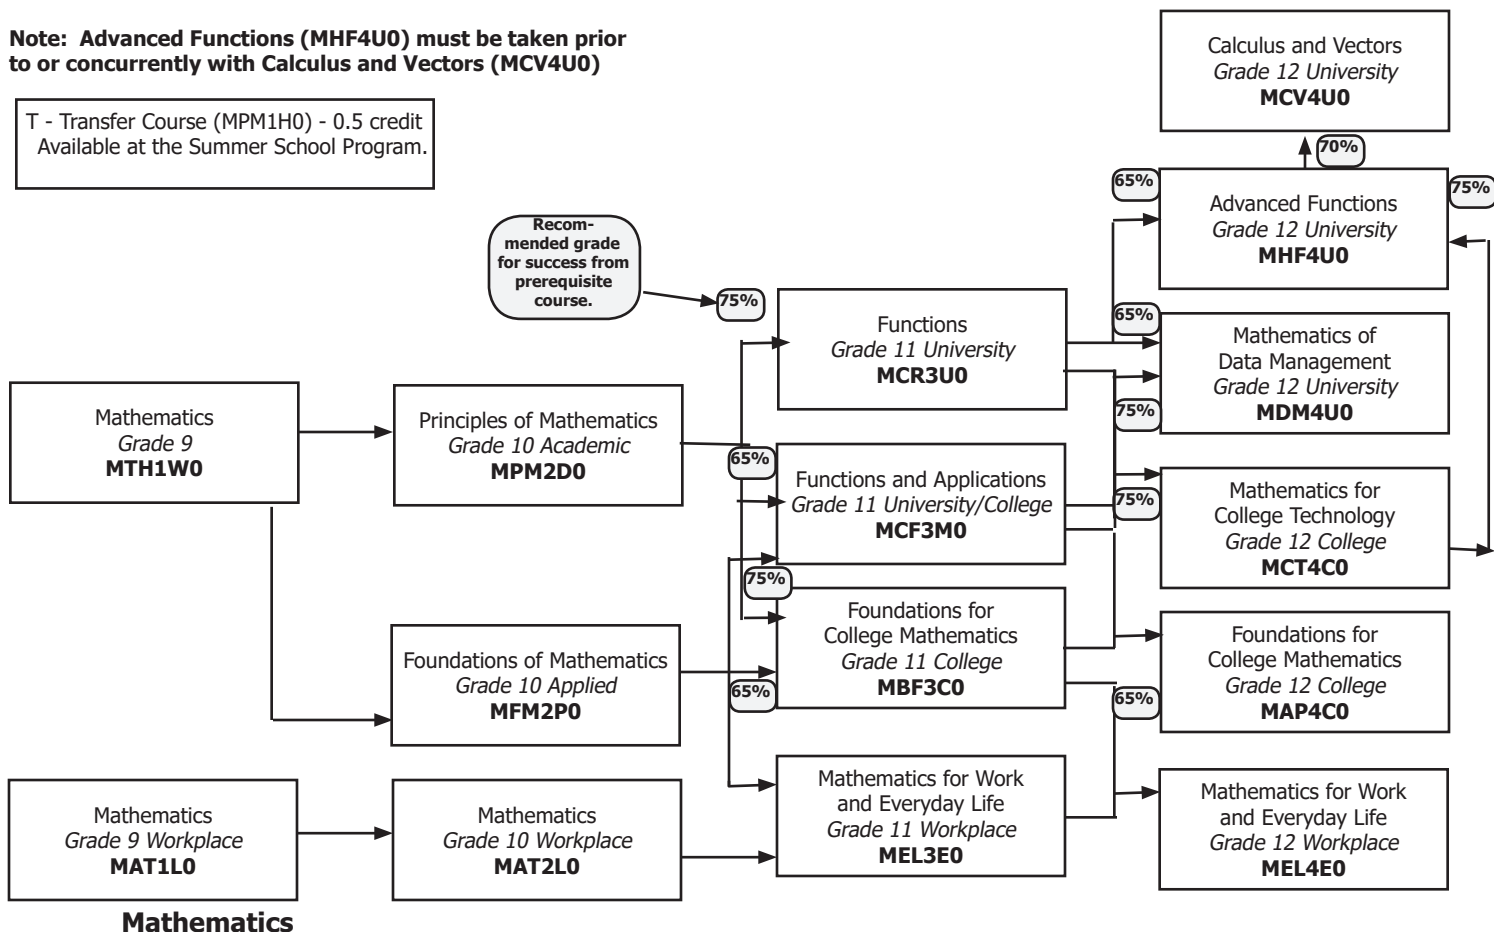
**Note: Advanced Functions (MHF4U0) must be taken prior to or concurrently with Calculus and Vectors (MCV4U0)**

T - Transfer Course (MPM1H0) - 0.5 credit Available at the Summer School Program.

Recom-mended grade for success from prerequisite course.

75%

Calculus and Vectors
*Grade 12 University*
**MCV4U0**

70%

65%

75%

Advanced Functions
*Grade 12 University*
**MHF4U0**

Functions
*Grade 11 University*
**MCR3U0**

65%

Mathematics of Data Management
*Grade 12 University*
**MDM4U0**

75%

Mathematics
*Grade 9*
**MTH1W0**

Principles of Mathematics
*Grade 10 Academic*
**MPM2D0**

65%

Functions and Applications
*Grade 11 University/College*
**MCF3M0**

75%

Mathematics for College Technology
*Grade 12 College*
**MCT4C0**

75%

Foundations for College Mathematics
*Grade 11 College*
**MBF3C0**

Foundations for College Mathematics
*Grade 12 College*
**MAP4C0**

Foundations of Mathematics
*Grade 10 Applied*
**MFM2P0**

65%

65%

Mathematics
*Grade 9 Workplace*
**MAT1L0**

Mathematics
*Grade 10 Workplace*
**MAT2L0**

Mathematics for Work and Everyday Life
*Grade 11 Workplace*
**MEL3E0**

Mathematics for Work and Everyday Life
*Grade 12 Workplace*
**MEL4E0**

**Mathematics**